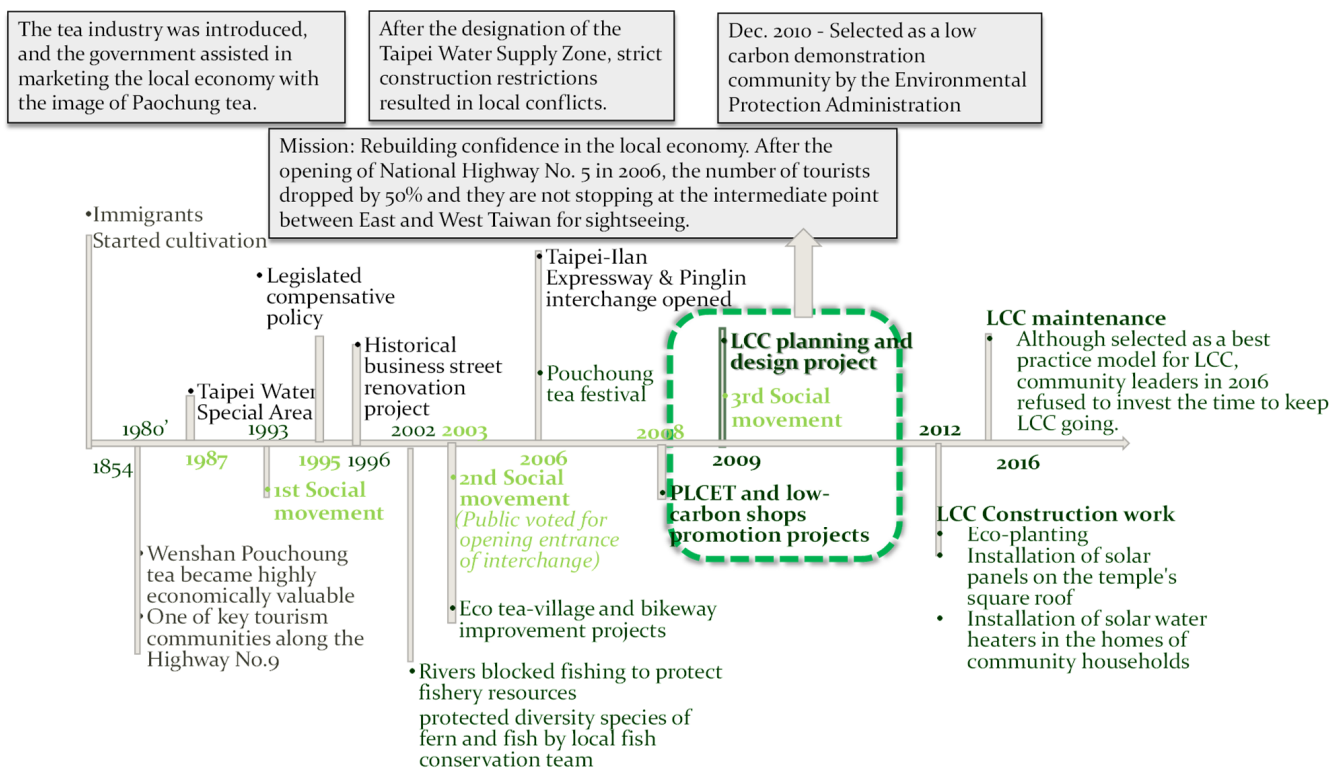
The tea industry was introduced, and the government assisted in marketing the local economy with the image of Paochung tea.

After the designation of the Taipei Water Supply Zone, strict construction restrictions resulted in local conflicts.

Dec. 2010 - Selected as a low carbon demonstration community by the Environmental Protection Administration

Mission: Rebuilding confidence in the local economy. After the opening of National Highway No. 5 in 2006, the number of tourists dropped by 50% and they are not stopping at the intermediate point between East and West Taiwan for sightseeing.

•Immigrants Started cultivation

•Legislated compensative policy

•Historical business street renovation project

•Taipei Water Special Area

•Taipei-Ilan Expressway & Pinglin interchange opened

•Pouchoung tea festival

•LCC planning and design project

•3rd Social movement

LCC maintenance
• Although selected as a best practice model for LCC, community leaders in 2016 refused to invest the time to keep LCC going.

1854 1980' 1987 1993 1995 1996 2002 2003 2006 2008 2009 2012 2016

•1st Social movement

•2nd Social movement (Public voted for opening entrance of interchange)

•PLCET and low-carbon shops promotion projects

LCC Construction work
• Eco-planting
• Installation of solar panels on the temple's square roof
• Installation of solar water heaters in the homes of community households

•Wenshan Pouchoung tea became highly economically valuable
•One of key tourism communities along the Highway No.9

•Eco tea-village and bikeway improvement projects

•Rivers blocked fishing to protect fishery resources
protected diversity species of fern and fish by local fish conservation team